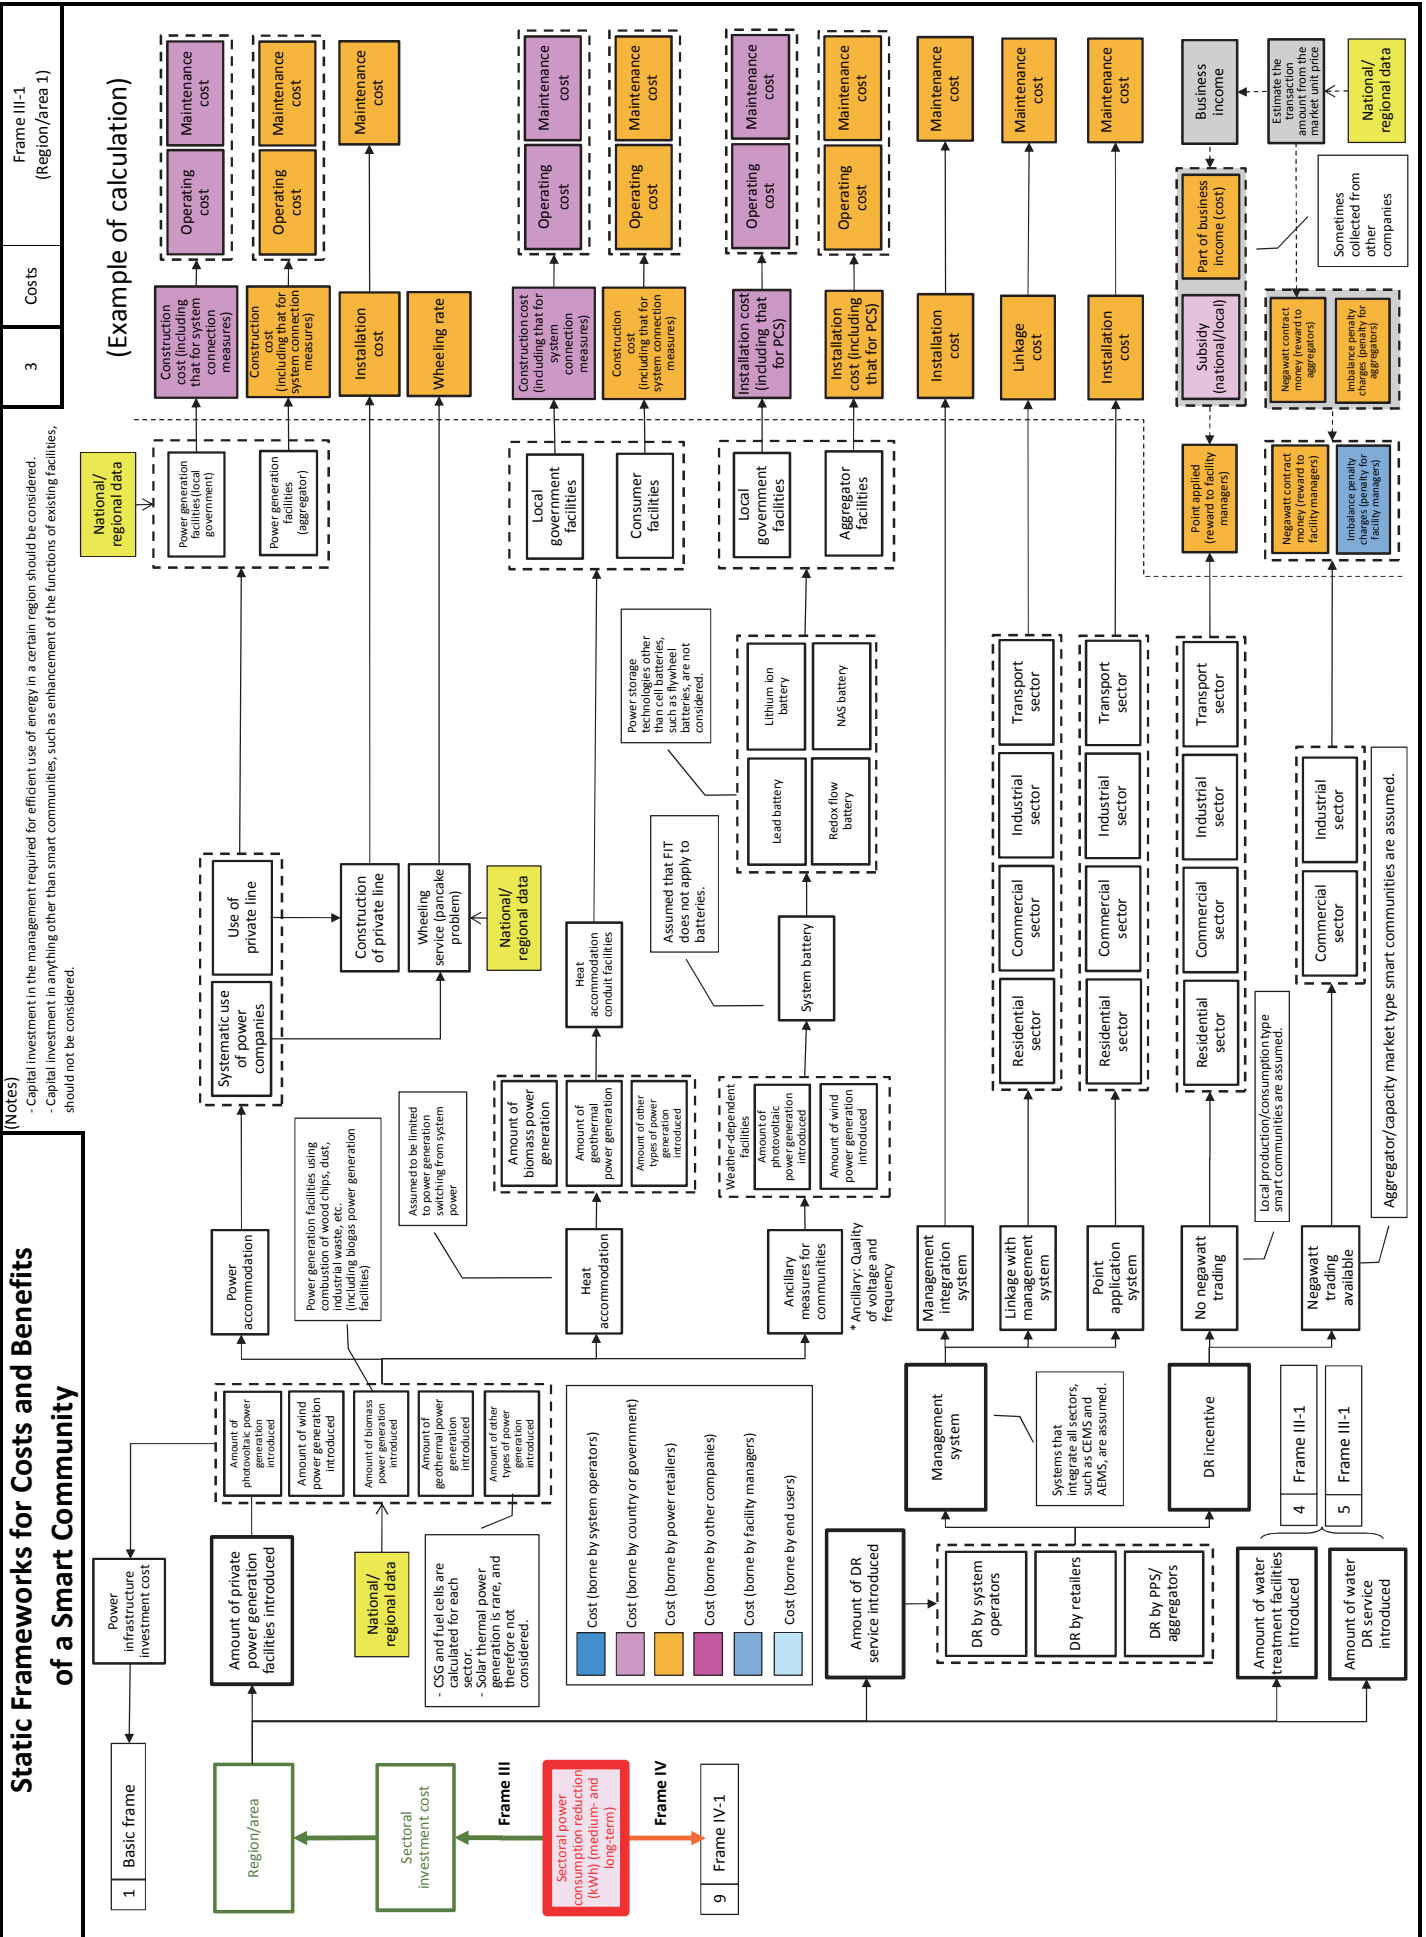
Static Frameworks for Costs and Benefits of a Smart Community

3 | Costs | Frame III-1 (Region/area 1)

(Notes)
- Capital investment in the management required for efficient use of energy in a certain region should be considered.
- Capital investment in anything other than smart communities, such as enhancement of the functions of existing facilities, should not be considered.

(Example of calculation)

1 Basic frame

Region/area

Sectoral investment cost

Frame III

Sectoral power consumption reduction (kWh) (medium- and long-term)

Frame IV

9 Frame IV-1

Power infrastructure investment cost

Amount of private power generation facilities introduced

National/ regional data

Amount of photovoltaic power generation introduced

Amount of wind power generation introduced

Amount of biomass power generation introduced

Amount of geothermal power generation introduced

Amount of other types of power generation introduced

- CSG and fuel cells are calculated for each sector.
- Solar thermal power generation is rare, and therefore not considered.

Cost (borne by system operators)
Cost (borne by country or government)
Cost (borne by power retailers)
Cost (borne by other companies)
Cost (borne by facility managers)
Cost (borne by end users)

Power accommodation

Power generation facilities using combustion of wood chips, dust, industrial waste, etc. (including biogas power generation facilities)

Assumed to be limited to power generation switching from system power

Heat accommodation

Amount of biomass power generation

Amount of geothermal power generation

Amount of other types of power generation introduced

Heat accommodation conduit facilities

Systematic use of power companies

Use of private line

Construction of private line

Wheeling service (pancake problem)

National/ regional data

National/ regional data

Power generation facilities (local government)

Power generation facilities (aggregator)

Construction cost (including that for system connection measures)

Construction cost (including that for system connection measures)

Installation cost

Wheeling rate

Operating cost

Maintenance cost

Operating cost

Maintenance cost

Maintenance cost

Ancillary measures for communities

* Ancillary: Quality of voltage and frequency

Weather-dependent facilities

Amount of photovoltaic power generation introduced

Amount of wind power generation introduced

System battery

Assumed that FIT does not apply to batteries.

Lead battery

Redox flow battery

Lithium ion battery

NAS battery

Power storage technologies other than cell batteries, such as flywheel batteries, are not considered.

Local government facilities

Consumer facilities

Local government facilities

Aggregator facilities

Construction cost (including that for system connection measures)

Construction cost (including that for system connection measures)

Operating cost

Maintenance cost

Operating cost

Maintenance cost

Installation cost (including that for PCS)

Installation cost (including that for PCS)

Operating cost

Maintenance cost

Operating cost

Maintenance cost

Amount of DR service introduced

DR by system operators

DR by retailers

DR by PPS/ aggregators

Management system

Systems that integrate all sectors, such as CEMS and AEMS, are assumed.

Management integration system

Linkage with management system

Point application system

Residential sector
Commercial sector
Industrial sector
Transport sector

Residential sector
Commercial sector
Industrial sector
Transport sector

Installation cost

Maintenance cost

Linkage cost

Maintenance cost

Installation cost

Maintenance cost

DR incentive

No negawatt trading

Negawatt trading available

Local production/consumption type smart communities are assumed.

Residential sector
Commercial sector
Industrial sector
Transport sector

Commercial sector
Industrial sector

Aggregator/capacity market type smart communities are assumed.

Point applied (reward to facility managers)

Negawatt contract money (reward to facility managers)

Imbalance penalty charges (penalty for facility managers)

Subsidy (national/local)

Part of business income (cost)

Negawatt contract money (reward to aggregators)

Imbalance penalty charges (penalty for aggregators)

Sometimes collected from other companies

Business income

Estimate the transaction amount from the market unit price

National/ regional data

Amount of water treatment facilities introduced

Amount of water DR service introduced

4 Frame III-1

5 Frame III-1